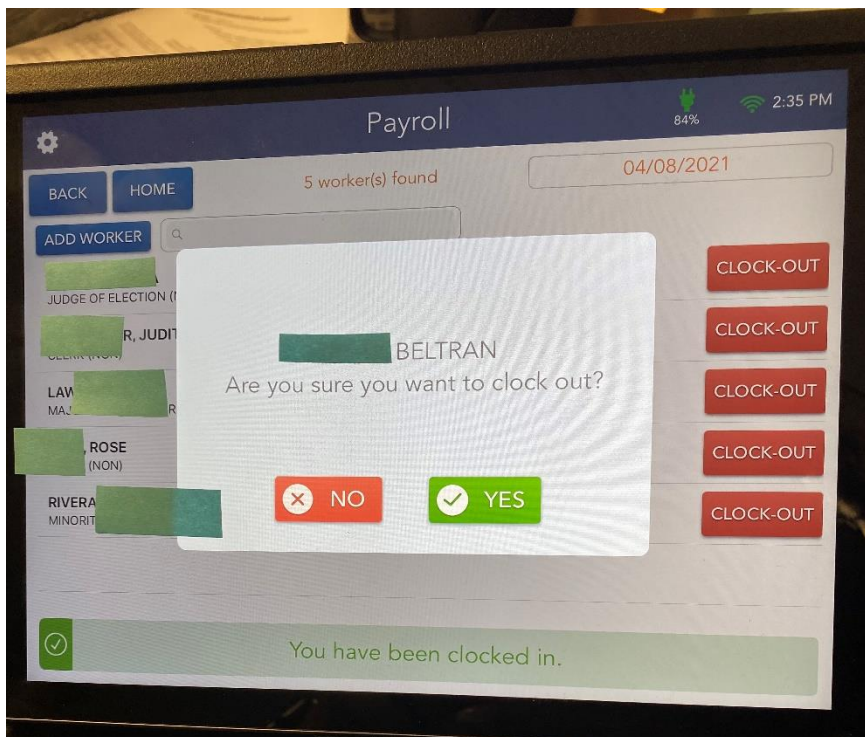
Payroll
84%
2:35 PM

BACK
HOME
5 worker(s) found
04/08/2021

ADD WORKER

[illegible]
JUDGE OF ELECTION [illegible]
CLOCK-OUT

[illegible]R, JUDIT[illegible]
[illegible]
CLOCK-OUT

LAW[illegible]
MAJ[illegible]R
CLOCK-OUT

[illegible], ROSE
(NON)
CLOCK-OUT

RIVERA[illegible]
MINORIT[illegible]
CLOCK-OUT

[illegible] BELTRAN
Are you sure you want to clock out?

NO
YES

You have been clocked in.